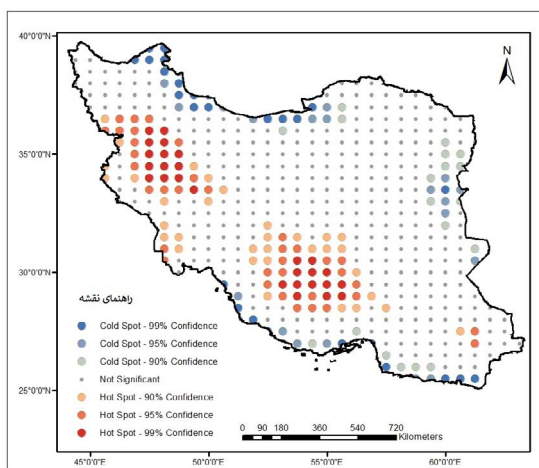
40°0'0"N
35°0'0"N
30°0'0"N
25°0'0"N
45°0'0"E
50°0'0"E
55°0'0"E
60°0'0"E
N

راهنمای نقشه
Cold Spot - 99% Confidence
Cold Spot - 95% Confidence
Cold Spot - 90% Confidence
Not Significant
Hot Spot - 90% Confidence
Hot Spot - 95% Confidence
Hot Spot - 99% Confidence

0 90 180 360 540 720
Kilometers